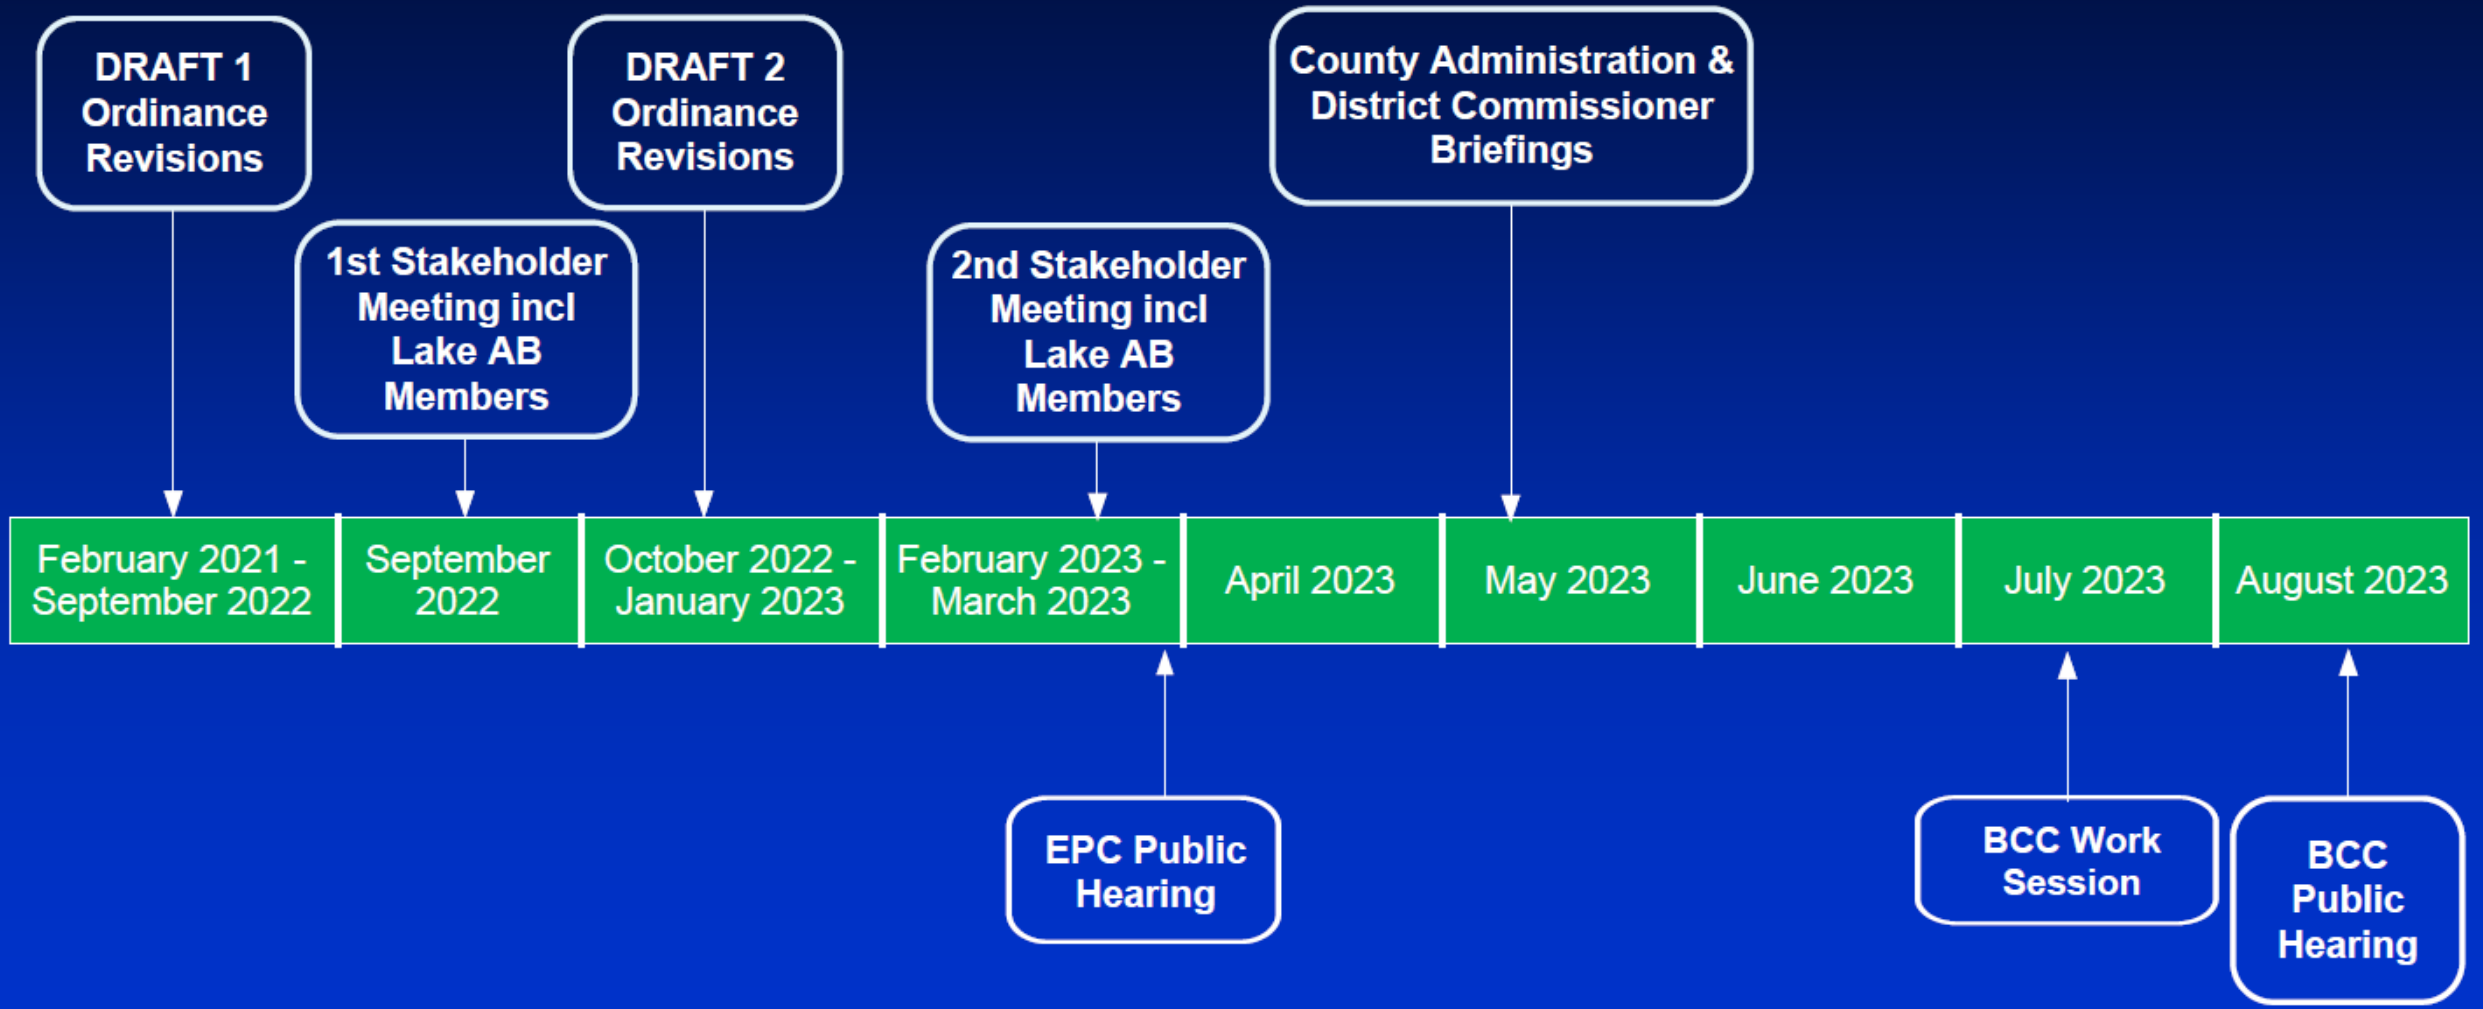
DRAFT 1 Ordinance Revisions

1st Stakeholder Meeting incl Lake AB Members

DRAFT 2 Ordinance Revisions

2nd Stakeholder Meeting incl Lake AB Members

County Administration & District Commissioner Briefings

| February 2021 - September 2022 | September 2022 | October 2022 - January 2023 | February 2023 - March 2023 | April 2023 | May 2023 | June 2023 | July 2023 | August 2023 |
|---|---|---|---|---|---|---|---|---|

EPC Public Hearing

BCC Work Session

BCC Public Hearing